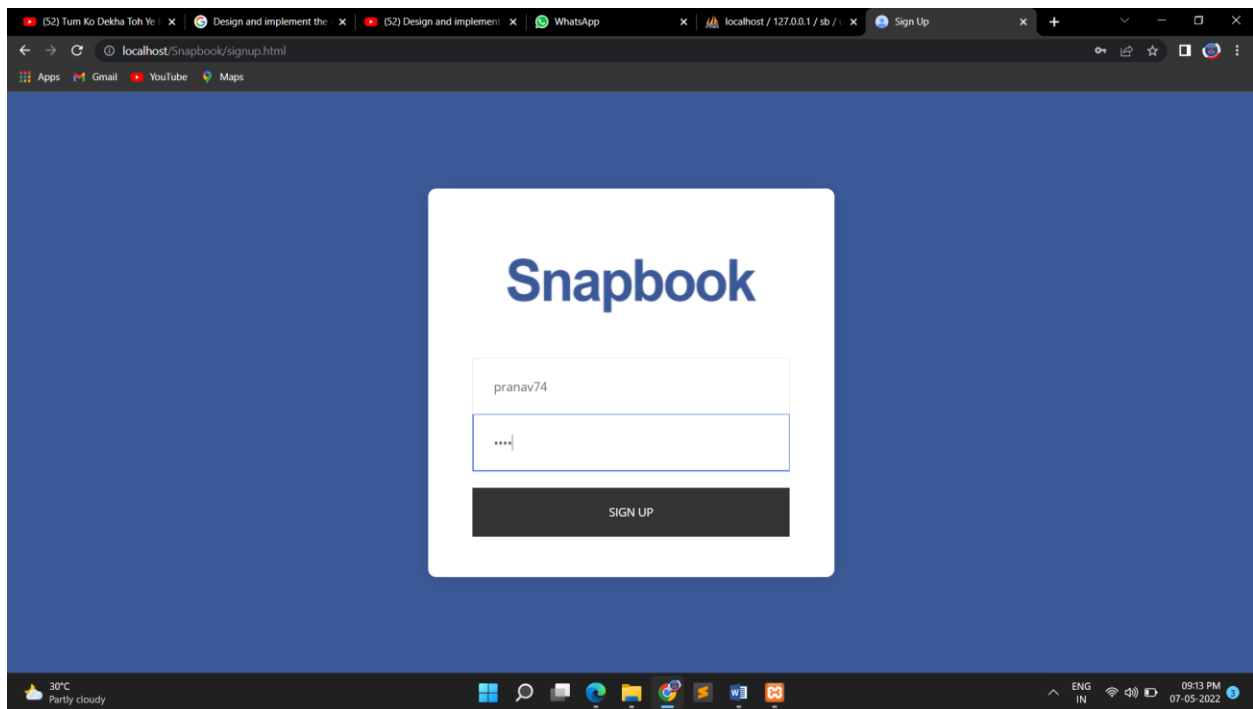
(52) Tum Ko Dekha Toh Ye | ×
Design and implement the ×
(52) Design and implement ×
WhatsApp ×
localhost / 127.0.0.1 / sb / ×
Sign Up ×
+

localhost/Snapbook/signup.html

Apps Gmail YouTube Maps

Snapbook

pranav74

••••

SIGN UP

30°C
Partly cloudy

ENG
IN

09:13 PM
07-05-2022

3